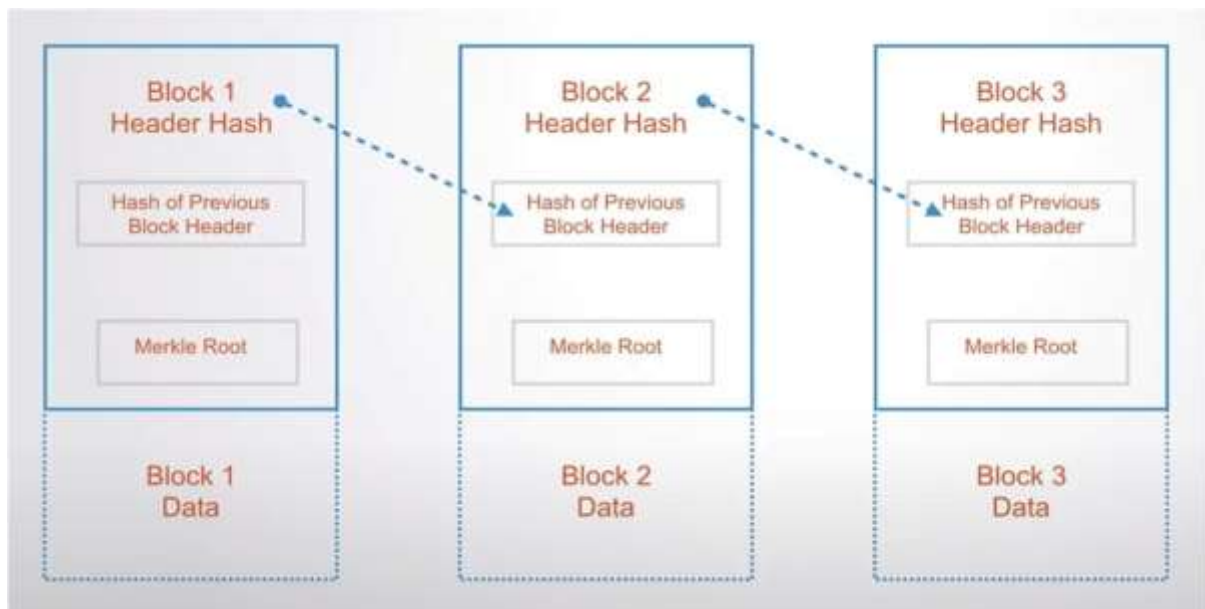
Block 1
Header Hash

Hash of Previous
Block Header

Merkle Root

Block 1
Data

Block 2
Header Hash

Hash of Previous
Block Header

Merkle Root

Block 2
Data

Block 3
Header Hash

Hash of Previous
Block Header

Merkle Root

Block 3
Data